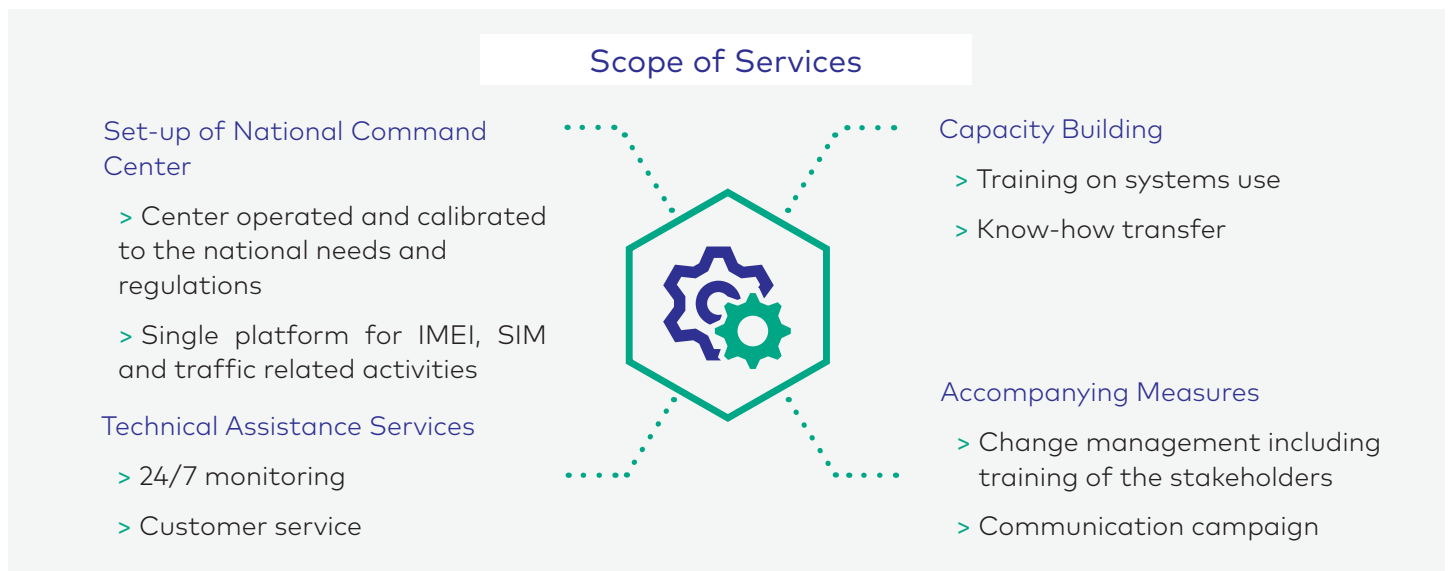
Scope of Services

Set-up of National Command Center

> Center operated and calibrated to the national needs and regulations

> Single platform for IMEI, SIM and traffic related activities

Technical Assistance Services

> 24/7 monitoring

> Customer service

Capacity Building

> Training on systems use

> Know-how transfer

Accompanying Measures

> Change management including training of the stakeholders

> Communication campaign